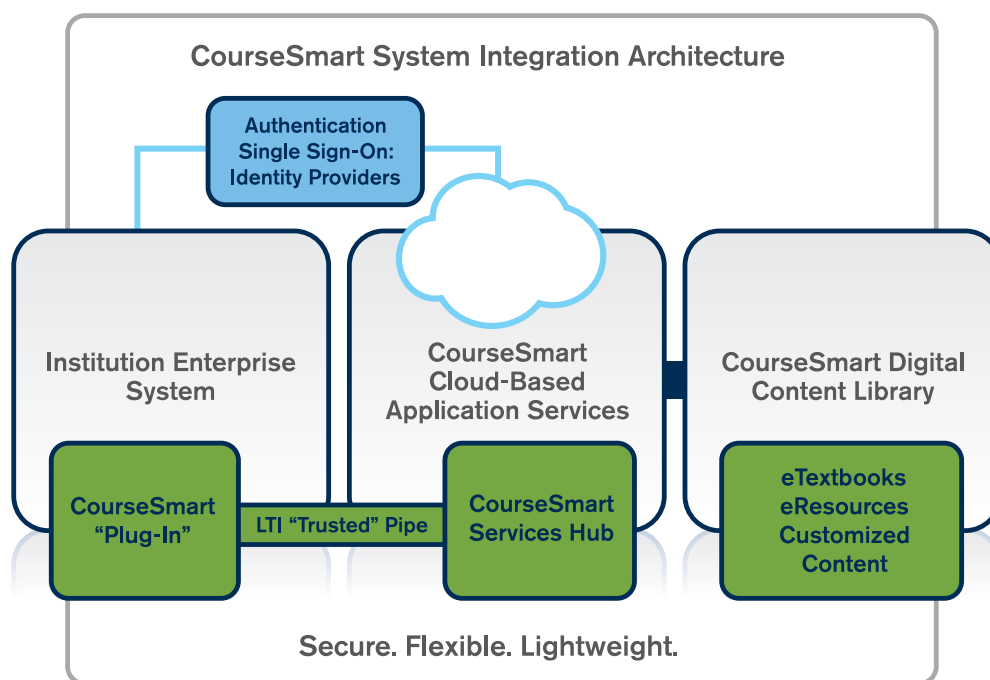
CourseSmart System Integration Architecture

Authentication Single Sign-On: Identity Providers

Institution Enterprise System

CourseSmart Cloud-Based Application Services

CourseSmart Digital Content Library

CourseSmart “Plug-In”

LTI “Trusted” Pipe

CourseSmart Services Hub

eTextbooks
eResources
Customized Content

Secure. Flexible. Lightweight.